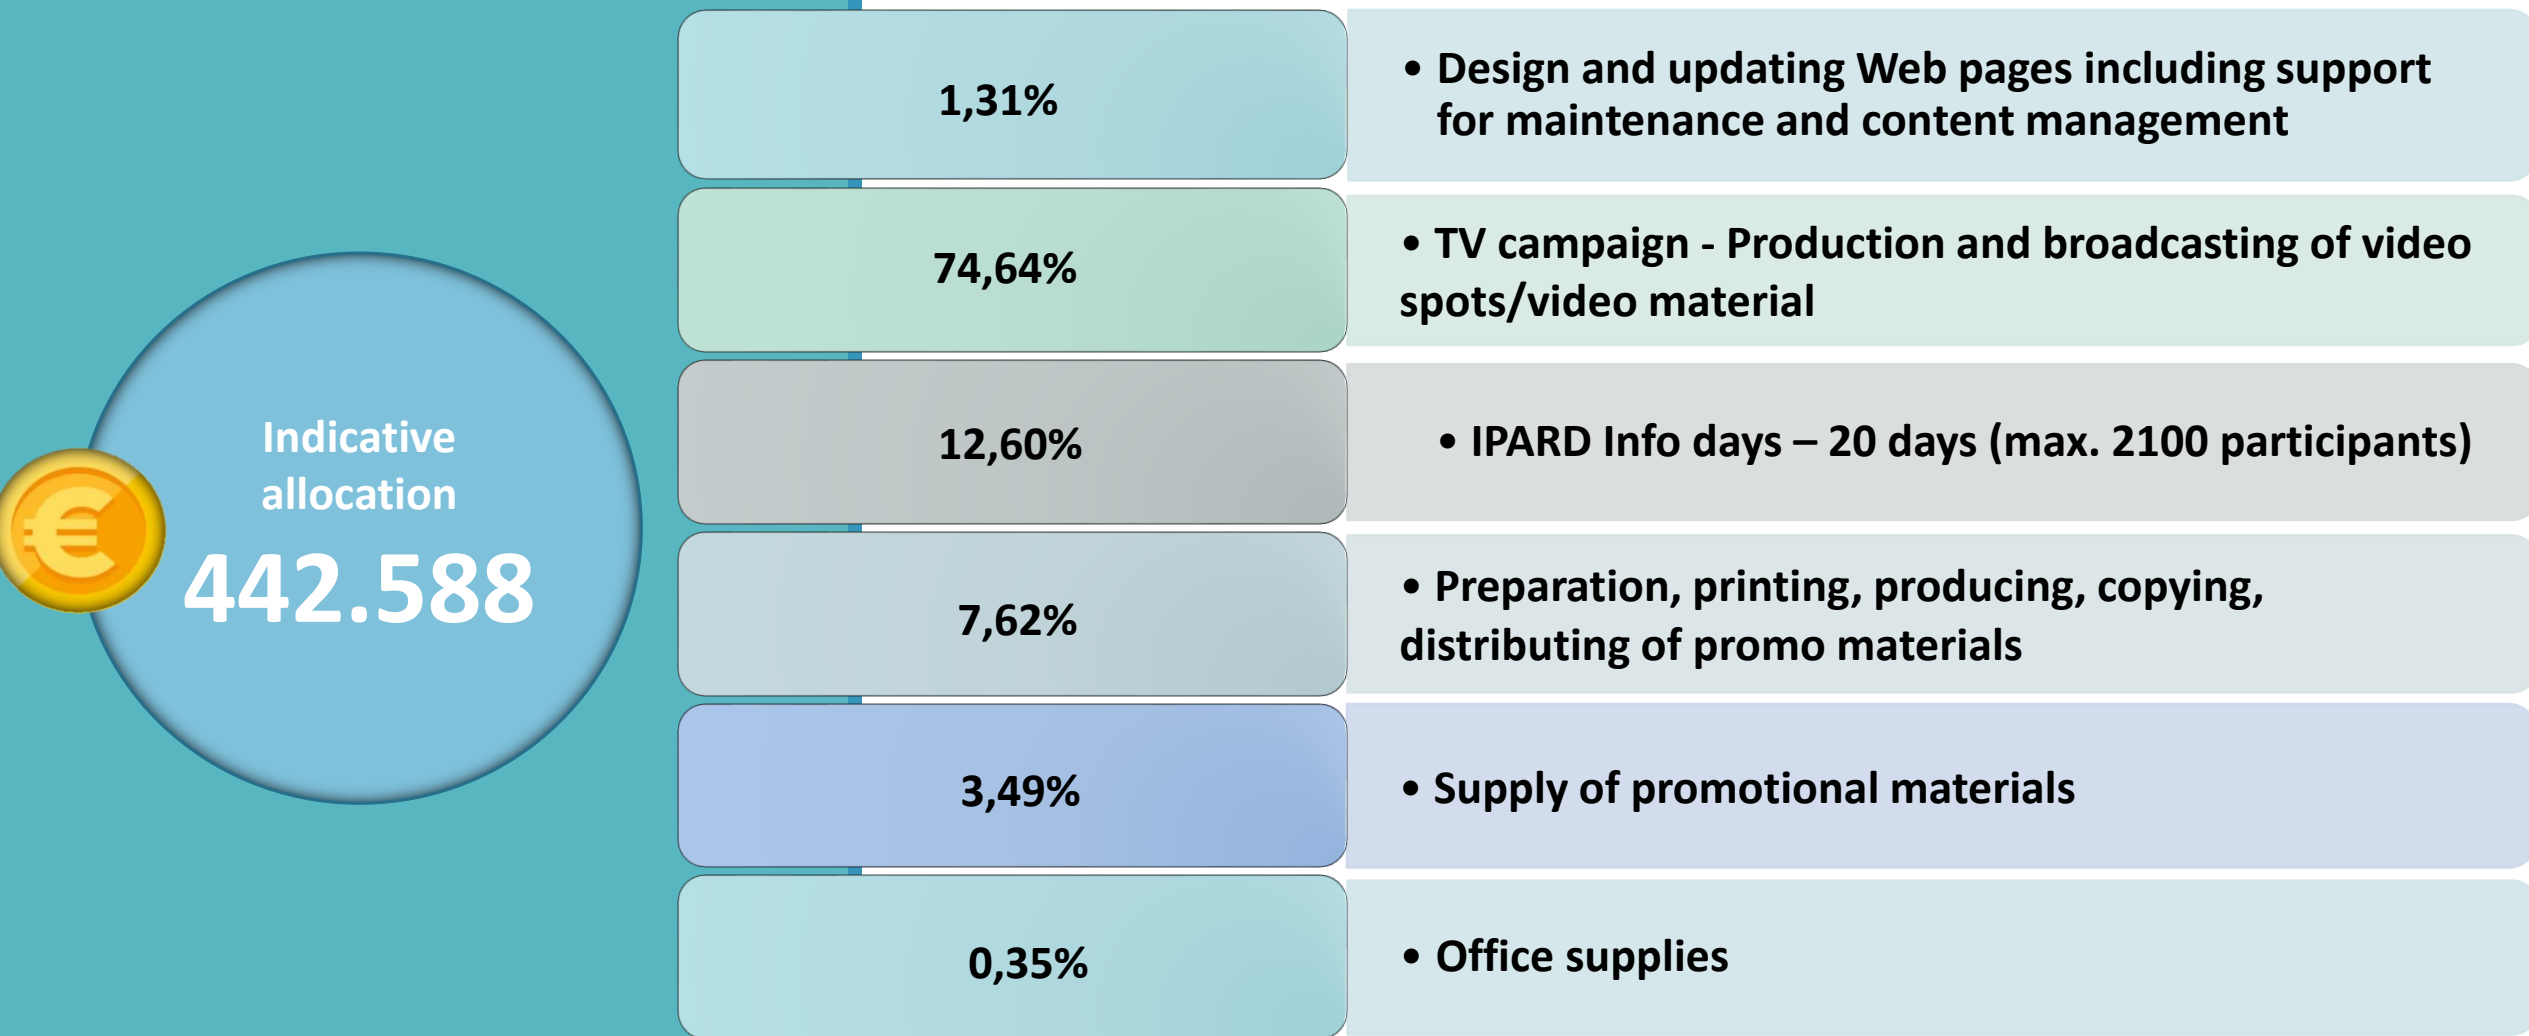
€

Indicative allocation

442.588

1,31%

• Design and updating Web pages including support for maintenance and content management

74,64%

• TV campaign - Production and broadcasting of video spots/video material

12,60%

• IPARD Info days – 20 days (max. 2100 participants)

7,62%

• Preparation, printing, producing, copying, distributing of promo materials

3,49%

• Supply of promotional materials

0,35%

• Office supplies